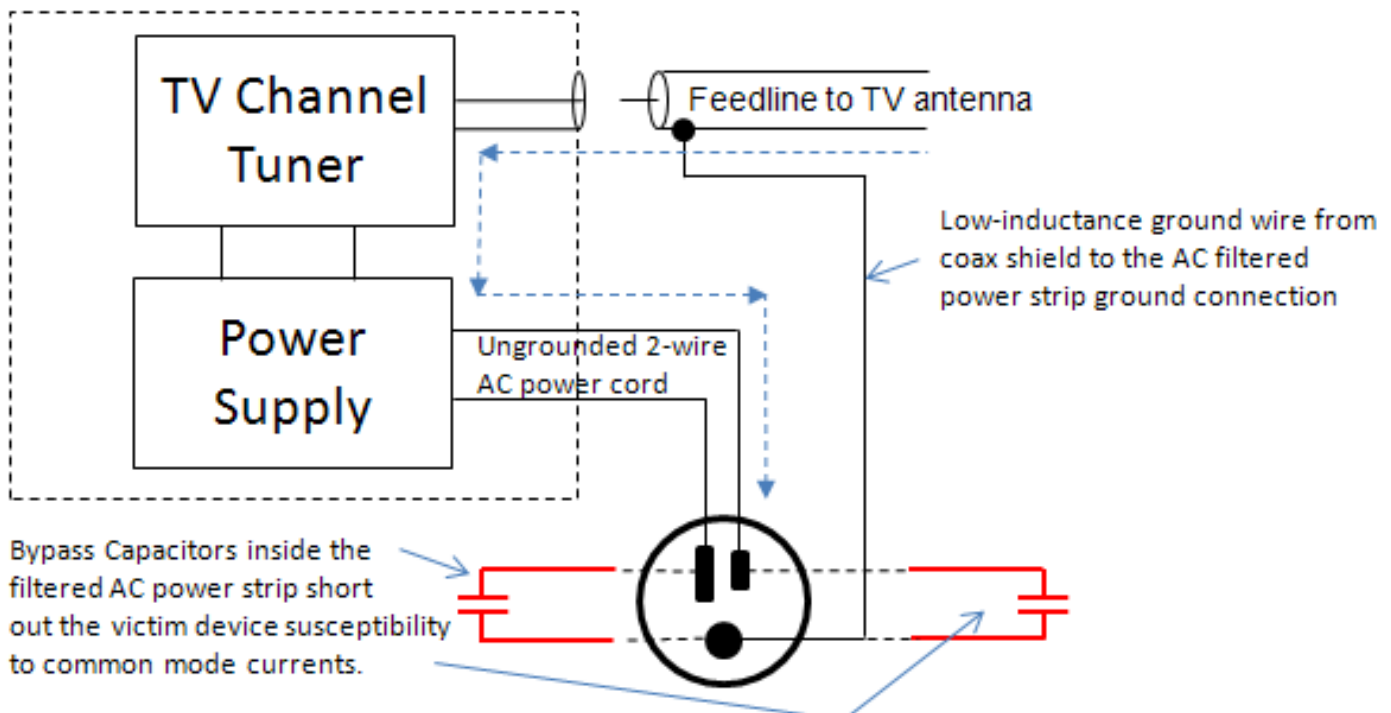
TV Channel Tuner

Feedline to TV antenna

Low-inductance ground wire from coax shield to the AC filtered power strip ground connection

Power Supply

Ungrounded 2-wire AC power cord

Bypass Capacitors inside the filtered AC power strip short out the victim device susceptibility to common mode currents.